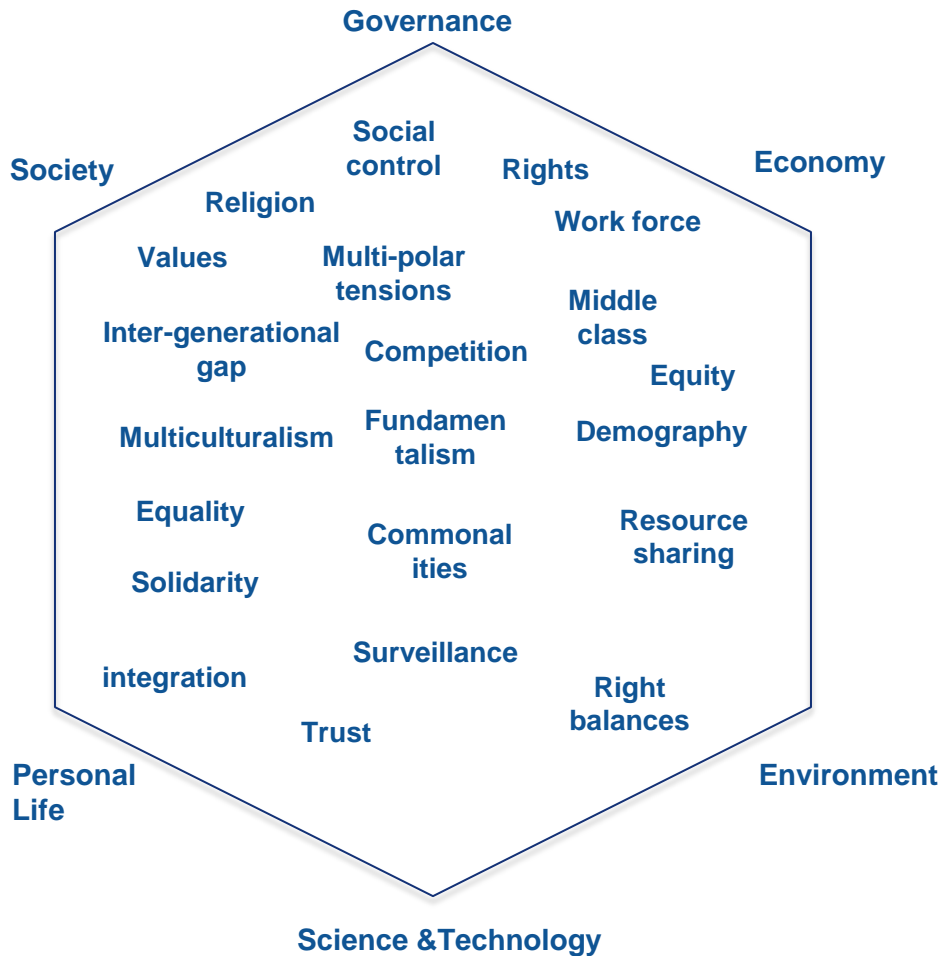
Governance

Society

Economy

Social control

Rights

Religion

Work force

Values

Multi-polar tensions

Middle class

Inter-generational gap

Competition

Equity

Multiculturalism

Fundamen talism

Demography

Equality

Commonal ities

Resource sharing

Solidarity

Surveillance

integration

Right balances

Trust

Personal Life

Environment

Science &Technology